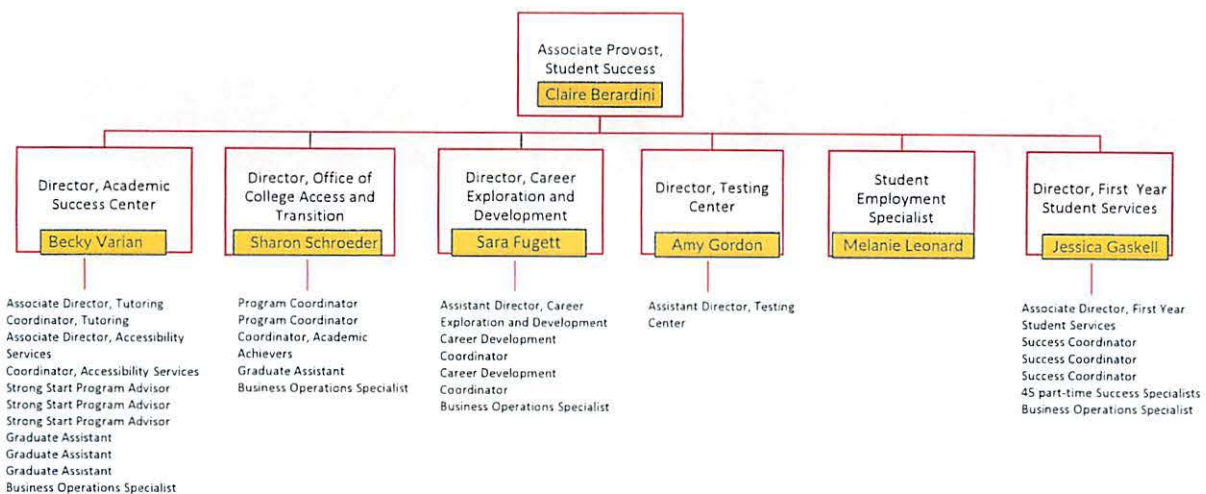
Associate Provost, Student Success
Claire Berardini

Director, Academic Success Center
Becky Varian

Associate Director, Tutoring
Coordinator, Tutoring
Associate Director, Accessibility Services
Coordinator, Accessibility Services
Strong Start Program Advisor
Strong Start Program Advisor
Strong Start Program Advisor
Graduate Assistant
Graduate Assistant
Graduate Assistant
Business Operations Specialist

Director, Office of College Access and Transition
Sharon Schroeder

Program Coordinator
Program Coordinator
Coordinator, Academic Achievers
Graduate Assistant
Business Operations Specialist

Director, Career Exploration and Development
Sara Fugett

Assistant Director, Career Exploration and Development
Career Development Coordinator
Career Development Coordinator
Business Operations Specialist

Director, Testing Center
Amy Gordon

Assistant Director, Testing Center

Student Employment Specialist
Melanie Leonard

Director, First Year Student Services
Jessica Gaskell

Associate Director, First Year Student Services
Success Coordinator
Success Coordinator
Success Coordinator
45 part-time Success Specialists
Business Operations Specialist